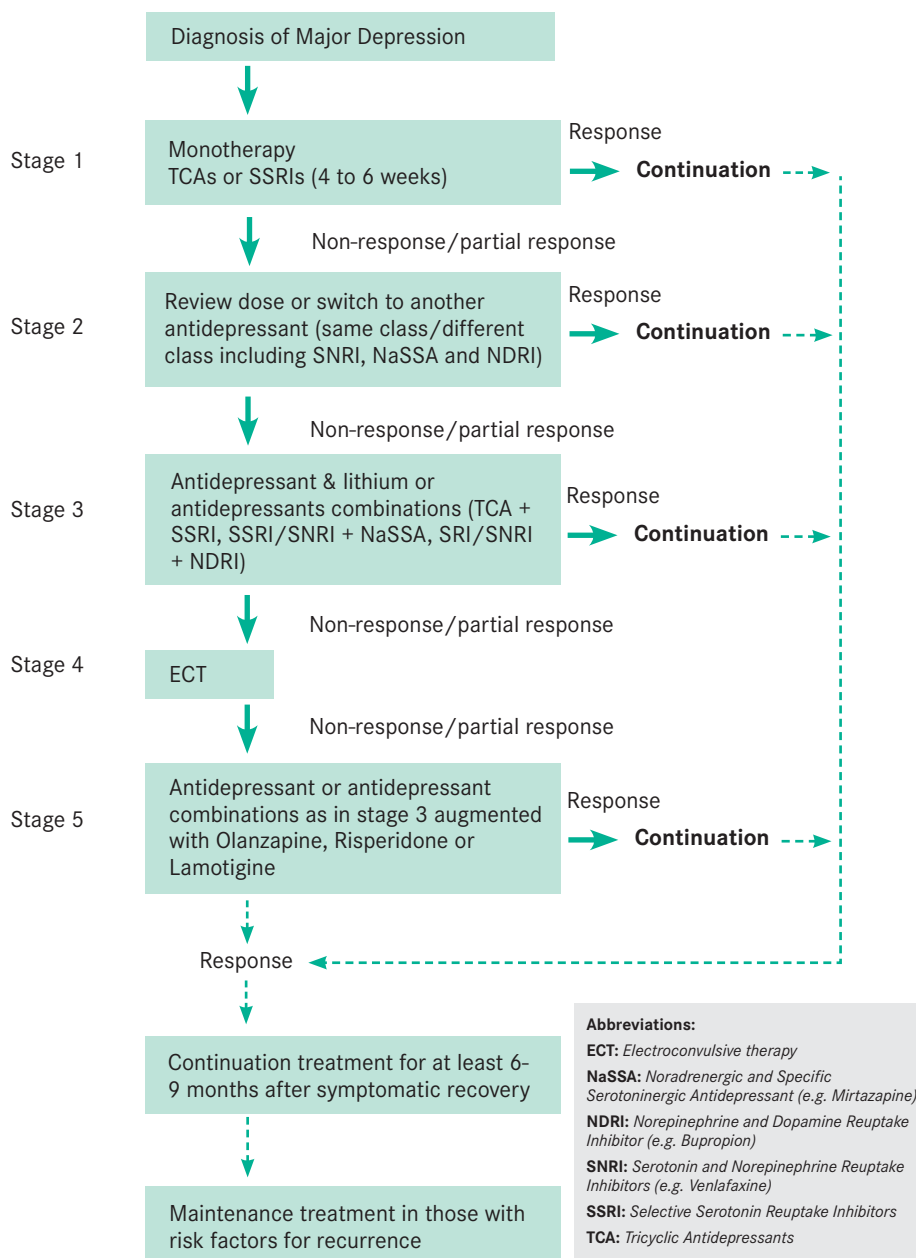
Diagnosis of Major Depression

Stage 1

Monotherapy
TCAs or SSRIs (4 to 6 weeks)

Response

Continuation

Non-response/partial response

Stage 2

Review dose or switch to another antidepressant (same class/different class including SNRI, NaSSA and NDRI)

Response

Continuation

Non-response/partial response

Stage 3

Antidepressant & lithium or antidepressants combinations (TCA + SSRI, SSRI/SNRI + NaSSA, SRI/SNRI + NDRI)

Response

Continuation

Non-response/partial response

Stage 4

ECT

Non-response/partial response

Stage 5

Antidepressant or antidepressant combinations as in stage 3 augmented with Olanzapine, Risperidone or Lamotigine

Response

Continuation

Response

Continuation treatment for at least 6-9 months after symptomatic recovery

Maintenance treatment in those with risk factors for recurrence

Abbreviations:
ECT: Electroconvulsive therapy
NaSSA: Noradrenergic and Specific Serotoninergic Antidepressant (e.g. Mirtazapine)
NDRI: Norepinephrine and Dopamine Reuptake Inhibitor (e.g. Bupropion)
SNRI: Serotonin and Norepinephrine Reuptake Inhibitors (e.g. Venlafaxine)
SSRI: Selective Serotonin Reuptake Inhibitors
TCA: Tricyclic Antidepressants